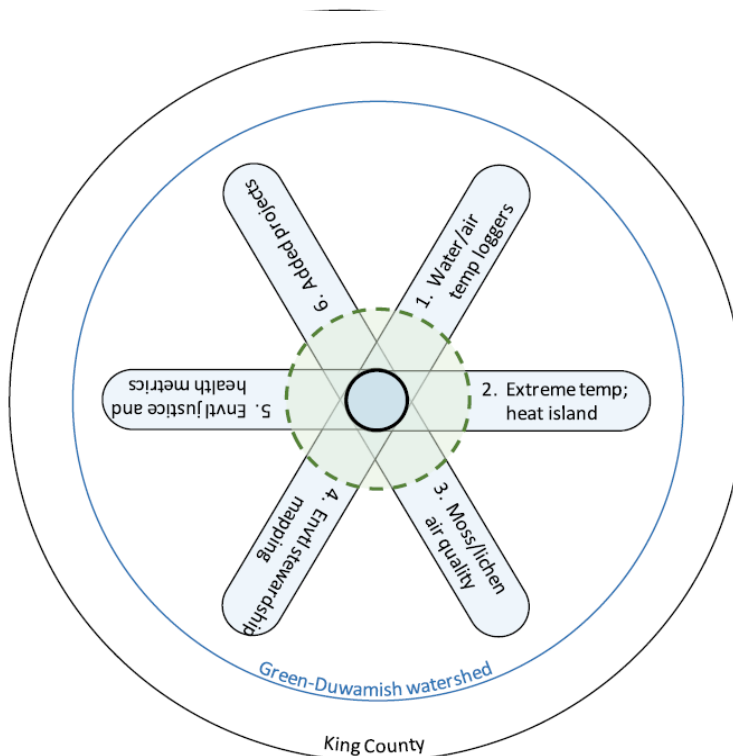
1. Water/air temp loggers

2. Extreme temp; heat island

3. Moss/lichen air quality

4. Envt stewardship mapping

5. Envt justice and health metrics

6. Added projects

Green-Duwamish watershed

King County